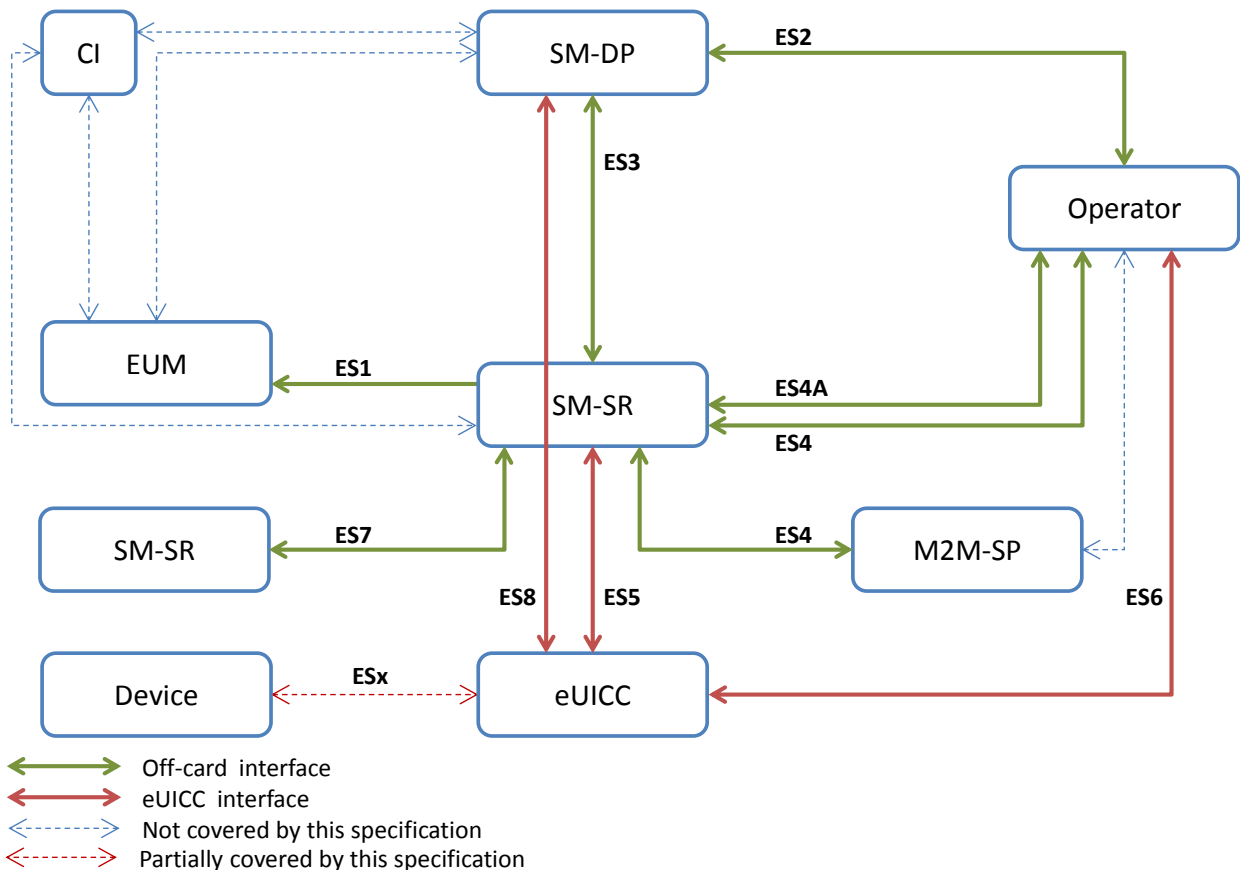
CI

SM-DP

ES2

ES3

Operator

EUM

ES1

SM-SR

ES4A

ES4

SM-SR

ES7

ES4

M2M-SP

ES8

ES5

ES6

Device

ESx

eUICC

Off-card interface
eUICC interface
Not covered by this specification
Partially covered by this specification